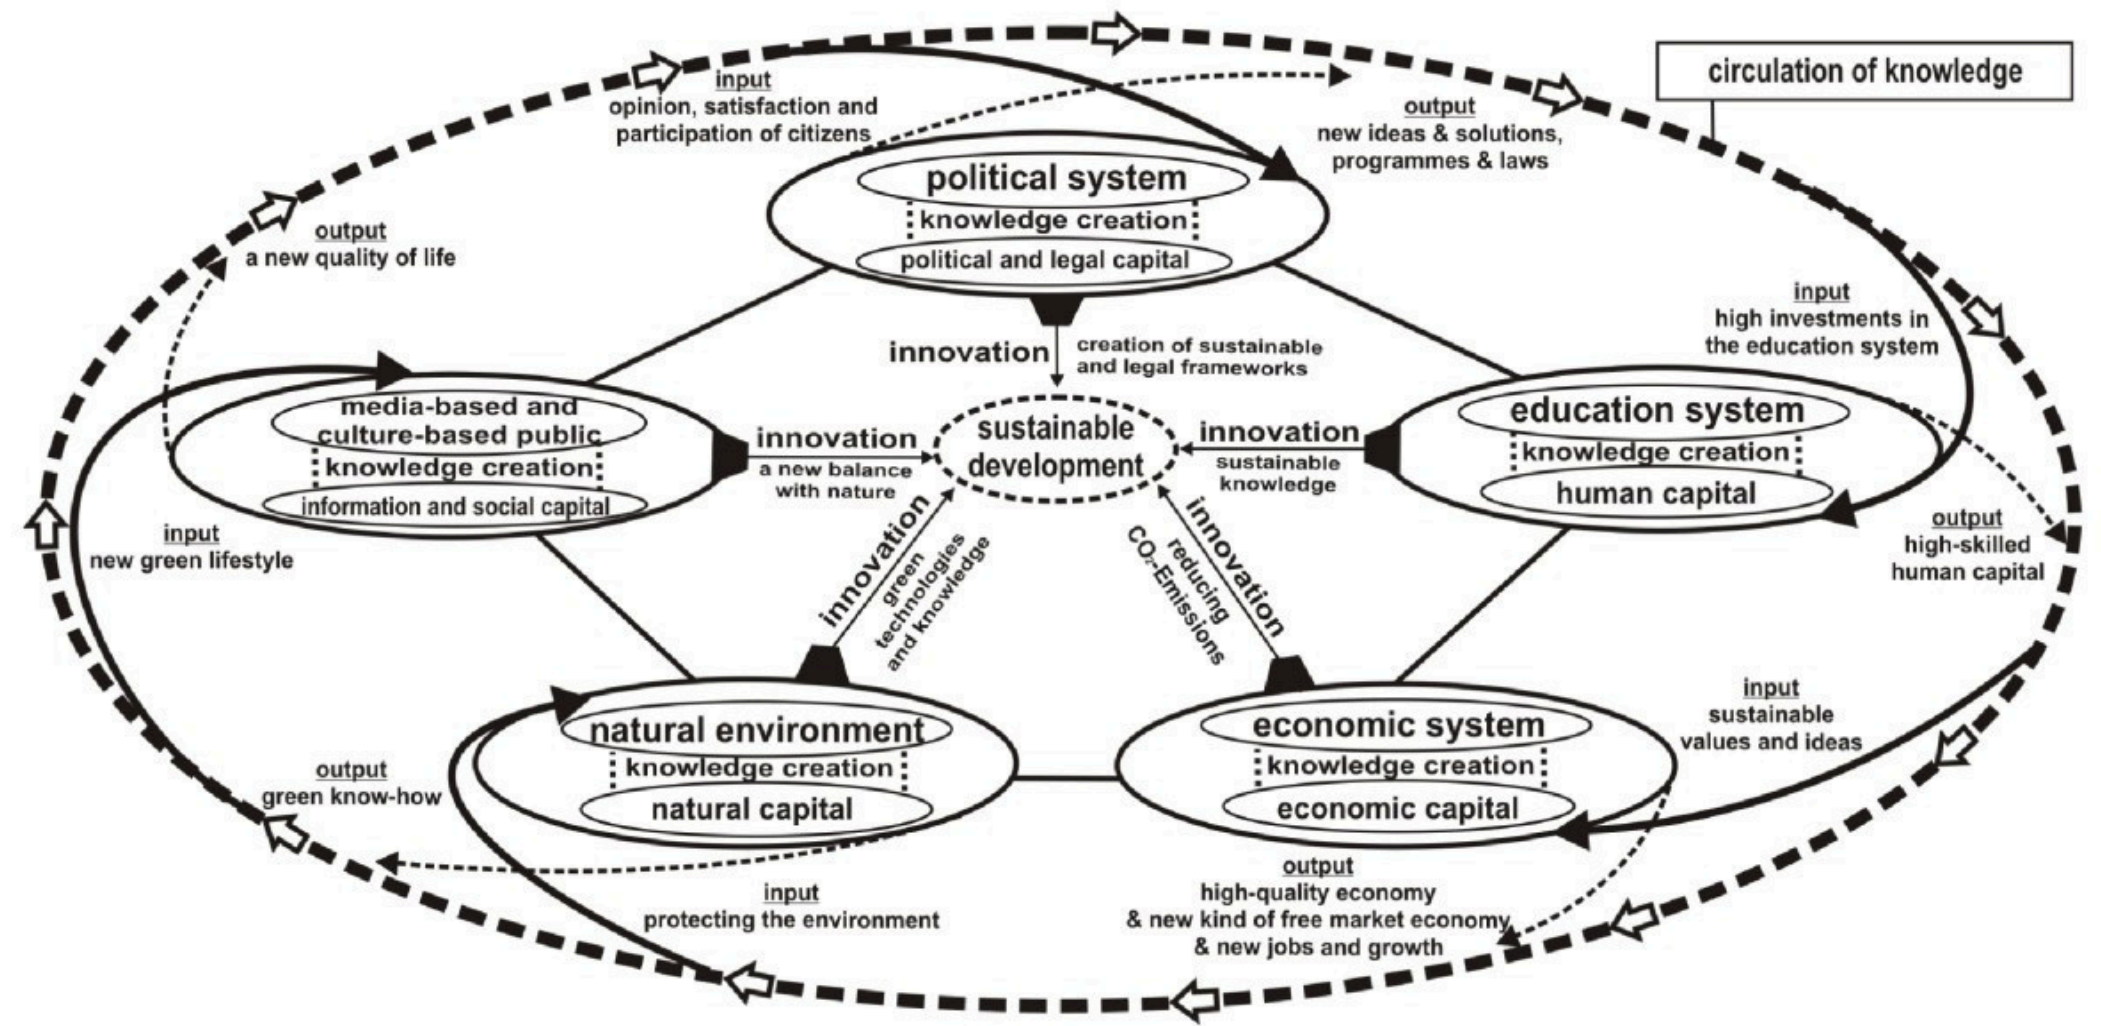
circulation of knowledge

input
opinion, satisfaction and participation of citizens

output
new ideas & solutions, programmes & laws

output
a new quality of life

political system
knowledge creation
political and legal capital

innovation
creation of sustainable and legal frameworks

input
high investments in the education system

media-based and culture-based public
knowledge creation
information and social capital

innovation
a new balance with nature

sustainable development

innovation
sustainable knowledge

education system
knowledge creation
human capital

input
new green lifestyle

innovation
green technologies and knowledge

innovation
reducing $CO_2$-Emissions

output
high-skilled human capital

natural environment
knowledge creation
natural capital

economic system
knowledge creation
economic capital

input
sustainable values and ideas

output
green know-how

input
protecting the environment

output
high-quality economy
& new kind of free market economy
& new jobs and growth